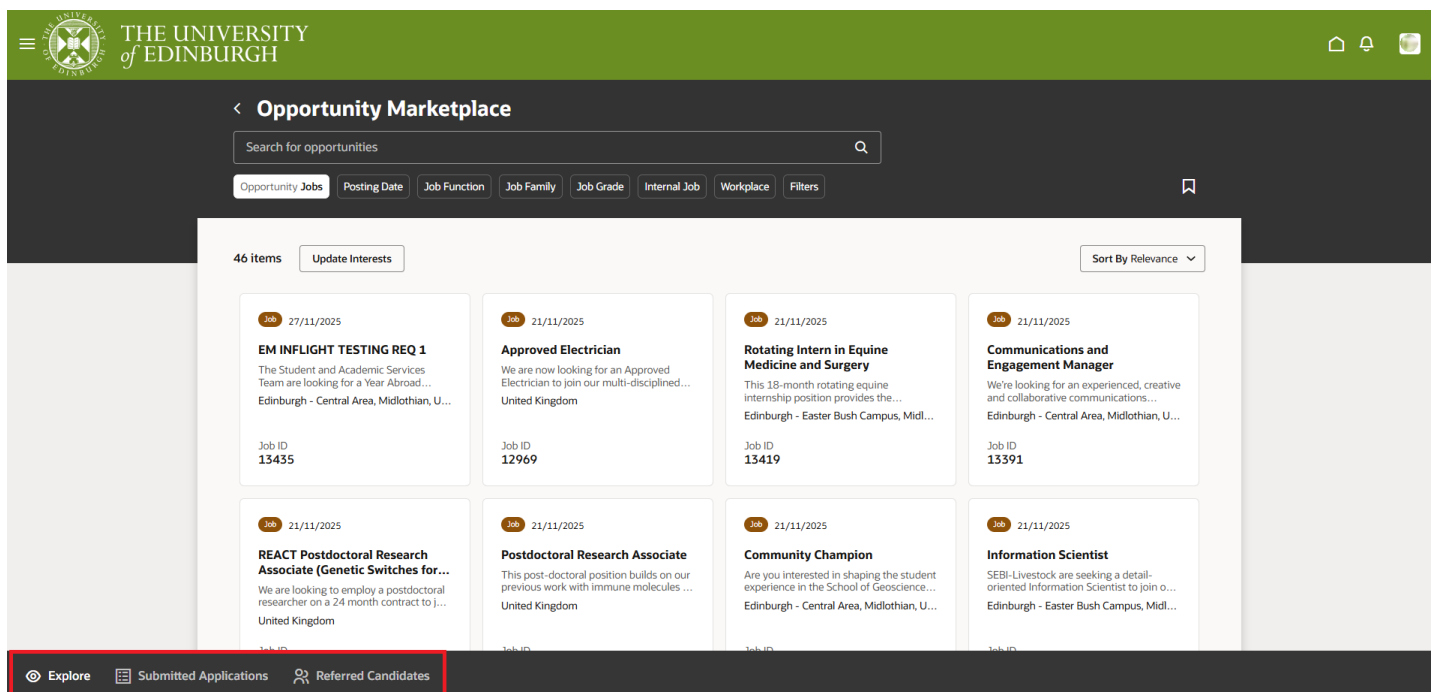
THE UNIVERSITY of EDINBURGH

THE UNIVERSITY of EDINBURGH

Opportunity Marketplace

Search for opportunities

Opportunity Jobs | Posting Date | Job Function | Job Family | Job Grade | Internal Job | Workplace | Filters

46 items
Update Interests
Sort By Relevance

Job 27/11/2025
EM INFLIGHT TESTING REQ 1
The Student and Academic Services Team are looking for a Year Abroad…
Edinburgh - Central Area, Midlothian, U…
Job ID
13435

Job 21/11/2025
Approved Electrician
We are now looking for an Approved Electrician to join our multi-disciplined…
United Kingdom
Job ID
12969

Job 21/11/2025
Rotating Intern in Equine Medicine and Surgery
This 18-month rotating equine internship position provides the…
Edinburgh - Easter Bush Campus, Midl…
Job ID
13419

Job 21/11/2025
Communications and Engagement Manager
We're looking for an experienced, creative and collaborative communications…
Edinburgh - Central Area, Midlothian, U…
Job ID
13391

Job 21/11/2025
REACT Postdoctoral Research Associate (Genetic Switches for…
We are looking to employ a postdoctoral researcher on a 24 month contract to j…
United Kingdom
Job ID

Job 21/11/2025
Postdoctoral Research Associate
This post-doctoral position builds on our previous work with immune molecules …
United Kingdom
Job ID

Job 21/11/2025
Community Champion
Are you interested in shaping the student experience in the School of Geoscience…
Edinburgh - Central Area, Midlothian, U…
Job ID

Job 21/11/2025
Information Scientist
SEBI-Livestock are seeking a detail-oriented Information Scientist to join o…
Edinburgh - Easter Bush Campus, Midl…
Job ID

Explore | Submitted Applications | Referred Candidates